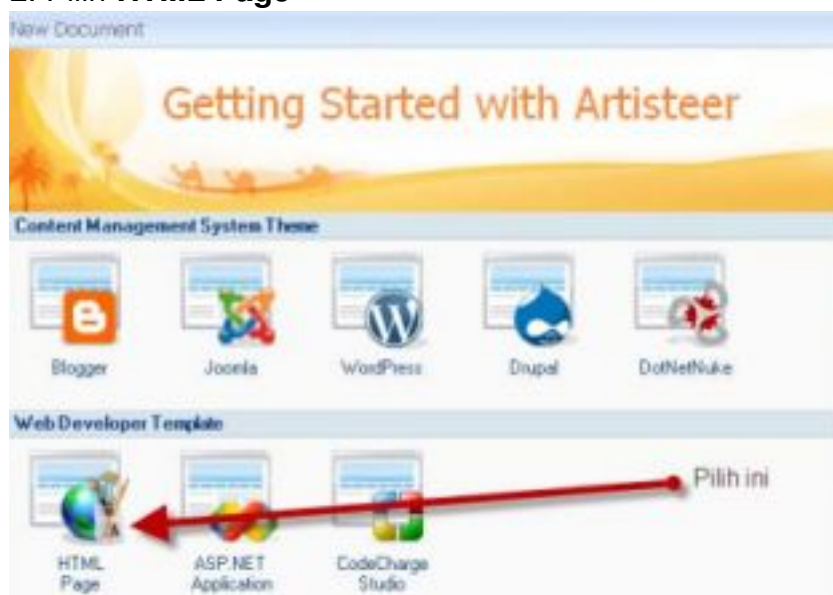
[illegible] HTML Page

New Document

Getting Started with Artisteer

Content Management System Theme

Blogger

Joomla

WordPress

Drupal

DotNetNuke

Web Developer Template

HTML Page

ASP.NET Application

CodeCharge Studio

Pilih ini